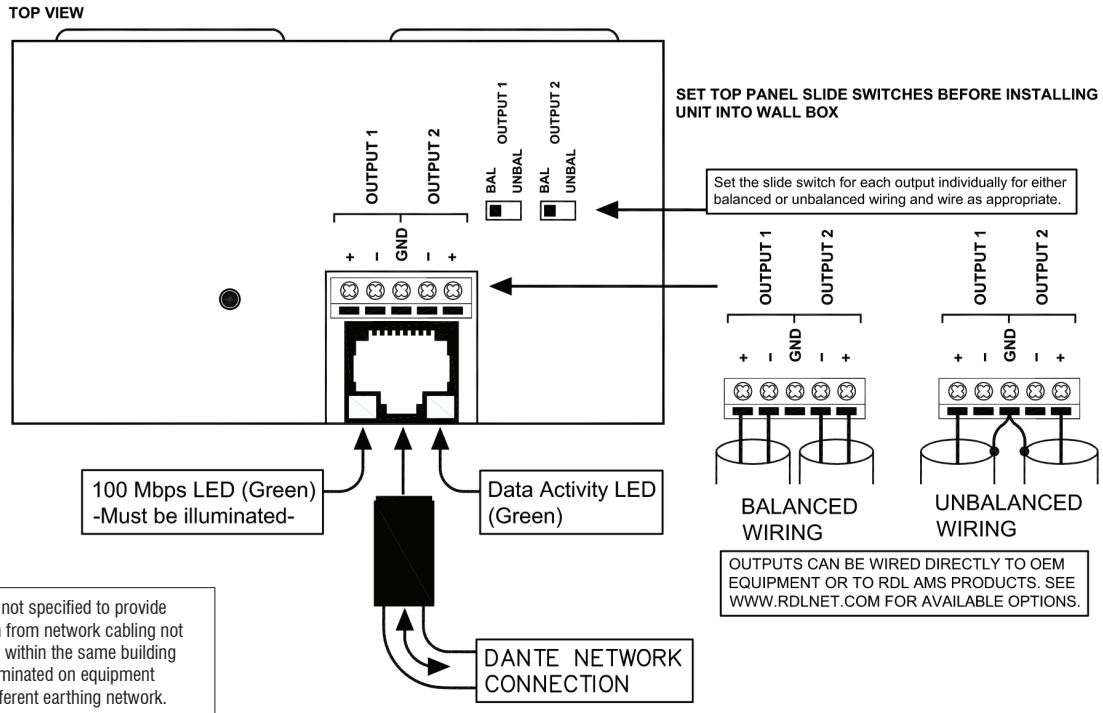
TOP VIEW

SET TOP PANEL SLIDE SWITCHES BEFORE INSTALLING UNIT INTO WALL BOX

OUTPUT 1
OUTPUT 2
BAL UNBAL
BAL UNBAL

OUTPUT 1
OUTPUT 2
+ – GND – +

Set the slide switch for each output individually for either balanced or unbalanced wiring and wire as appropriate.

OUTPUT 1
OUTPUT 2
+ – GND – +

OUTPUT 1
OUTPUT 2
+ – GND – +

BALANCED WIRING

UNBALANCED WIRING

OUTPUTS CAN BE WIRED DIRECTLY TO OEM EQUIPMENT OR TO RDL AMS PRODUCTS. SEE WWW.RDLNET.COM FOR AVAILABLE OPTIONS.

100 Mbps LED (Green) -Must be illuminated-

Data Activity LED (Green)

DANTE NETWORK CONNECTION

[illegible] not specified to provide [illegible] from network cabling not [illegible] within the same building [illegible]minated on equipment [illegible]ferent earthing network.